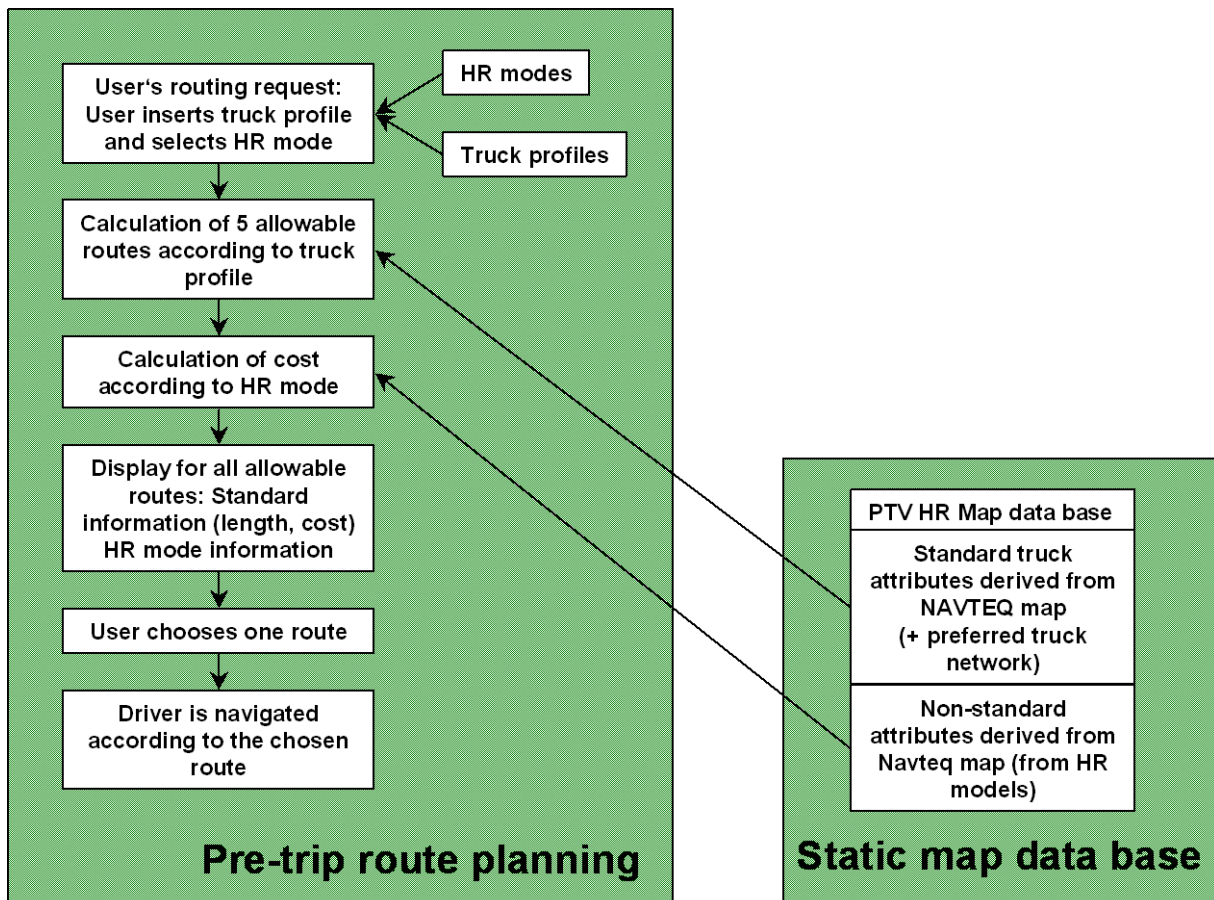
User‘s routing request: User inserts truck profile and selects HR mode

HR modes

Truck profiles

Calculation of 5 allowable routes according to truck profile

Calculation of cost according to HR mode

Display for all allowable routes: Standard information (length, cost) HR mode information

User chooses one route

Driver is navigated according to the chosen route

Pre-trip route planning

PTV HR Map data base

Standard truck attributes derived from NAVTEQ map (+ preferred truck network)

Non-standard attributes derived from Navteq map (from HR models)

Static map data base